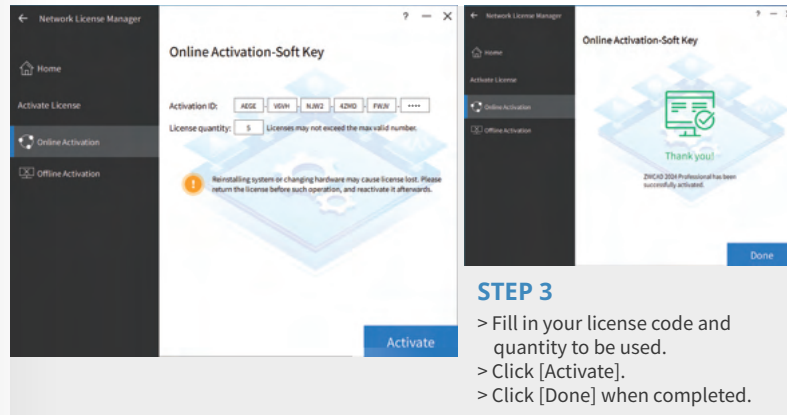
← Network License Manager

? — ✕

Home

Activate License

Online Activation

Offline Activation

Online Activation-Soft Key

Activation ID: AEGE - V6VH - NJW2 - 4ZHD - FWJV - ••••

License quantity: 5 Licenses may not exceed the max valid number.

Reinstalling system or changing hardware may cause license lost. Please return the license before such operation, and reactivate it afterwards.

Activate

← Network License Manager

? —

Home

Activate License

Online Activation

Offline Activation

Online Activation-Soft Key

Thank you!

ZWCAD 2024 Professional has been successfully activated.

Done

STEP 3

> Fill in your license code and quantity to be used.

> Click [Activate].

> Click [Done] when completed.